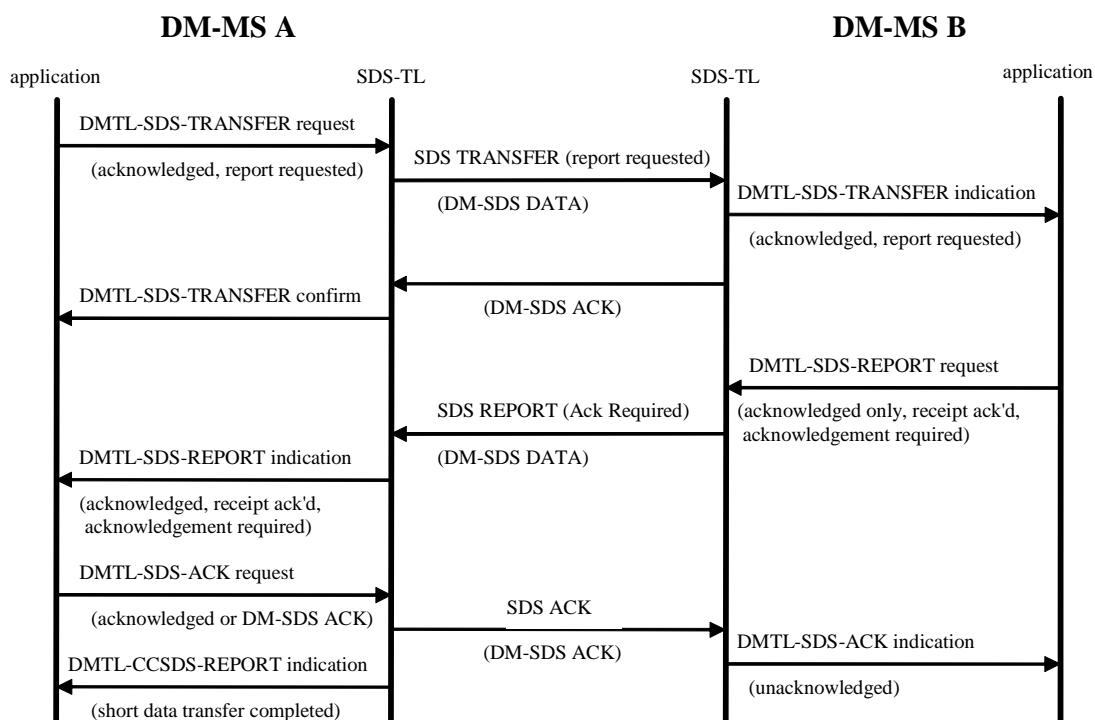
DM-MS A

DM-MS B

application

SDS-TL

SDS-TL

application

DMTL-SDS-TRANSFER request

(acknowledged, report requested)

SDS TRANSFER (report requested)

(DM-SDS DATA)

DMTL-SDS-TRANSFER indication

(acknowledged, report requested)

DMTL-SDS-TRANSFER confirm

(DM-SDS ACK)

DMTL-SDS-REPORT request

SDS REPORT (Ack Required)

(acknowledged only, receipt ack'd, acknowledgement required)

DMTL-SDS-REPORT indication

(DM-SDS DATA)

(acknowledged, receipt ack'd, acknowledgement required)

DMTL-SDS-ACK request

(acknowledged or DM-SDS ACK)

SDS ACK

(DM-SDS ACK)

DMTL-SDS-ACK indication

DMTL-CCSDS-REPORT indication

(unacknowledged)

(short data transfer completed)